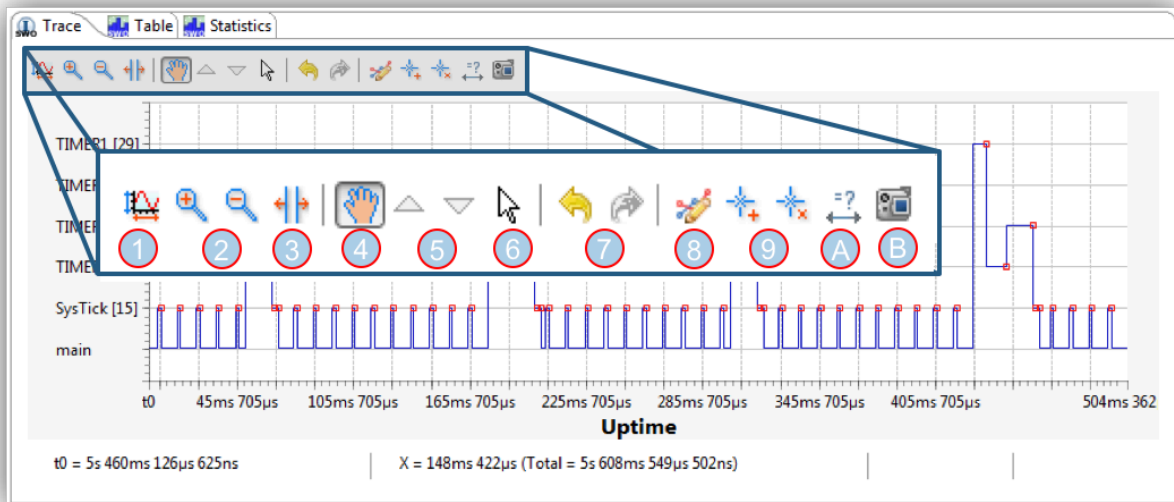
Trace Table Statistics

TIMER1 [29]
TIMER
TIMER
TIMER
SysTick [15]
main

1 2 3 4 5 6 7 8 9 A B

t0 45ms 705µs 105ms 705µs 165ms 705µs 225ms 705µs 285ms 705µs 345ms 705µs 405ms 705µs 504ms 362
Uptime

t0 = 5s 460ms 126µs 625ns
X = 148ms 422µs (Total = 5s 608ms 549µs 502ns)